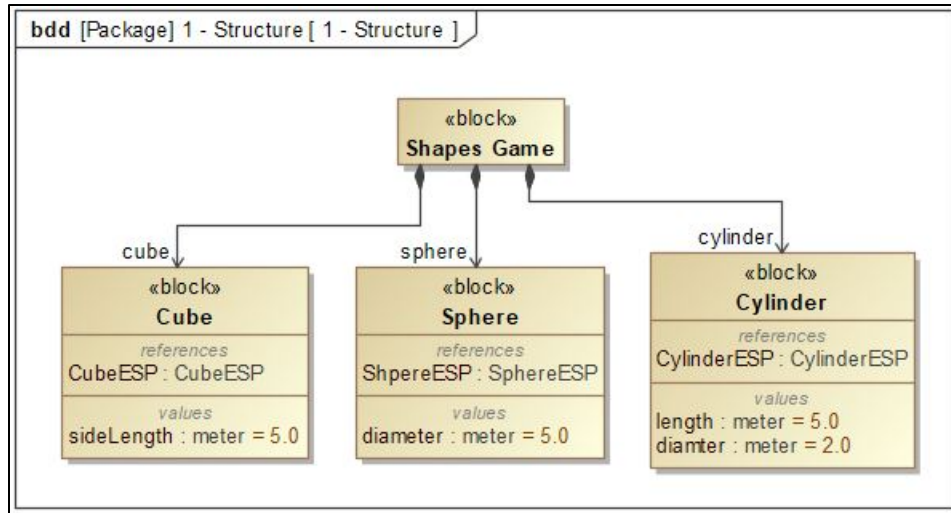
bdd [Package] 1 - Structure [ 1 - Structure ]

«block»
Shapes Game

cube

«block»
Cube

references
CubeESP : CubeESP

values
sideLength : meter = 5.0

sphere

«block»
Sphere

references
ShpereESP : SphereESP

values
diameter : meter = 5.0

cylinder

«block»
Cylinder

references
CylinderESP : CylinderESP

values
length : meter = 5.0
diamter : meter = 2.0